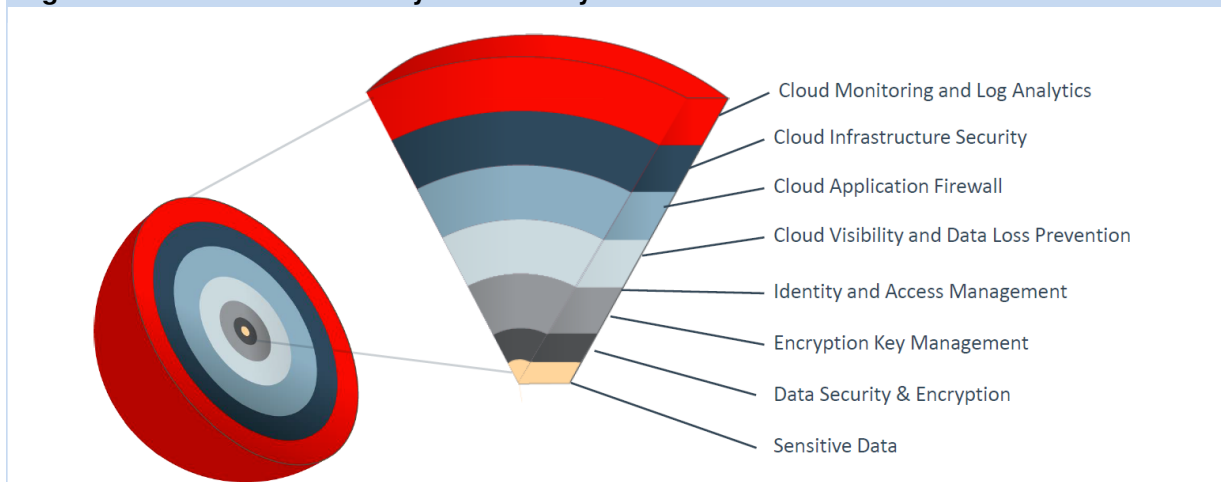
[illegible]

Cloud Monitoring and Log Analytics

Cloud Infrastructure Security

Cloud Application Firewall

Cloud Visibility and Data Loss Prevention

Identity and Access Management

Encryption Key Management

Data Security & Encryption

Sensitive Data